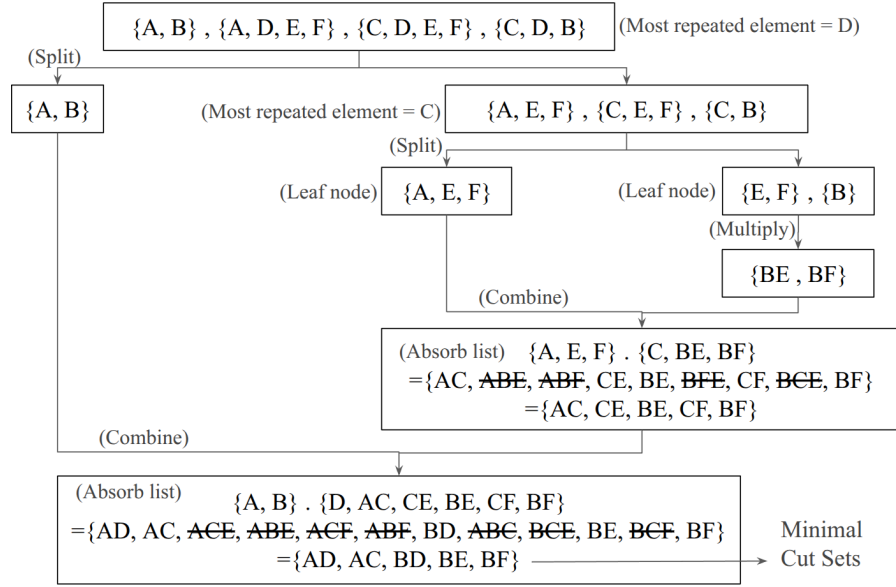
{A, B} , {A, D, E, F} , {C, D, E, F} , {C, D, B} (Most repeated element = D)

(Split)

{A, B}

(Most repeated element = C) {A, E, F} , {C, E, F} , {C, B}

(Split)

(Leaf node) {A, E, F}

(Leaf node) {E, F} , {B}

(Multiply)

{BE , BF}

(Combine)

(Absorb list) {A, E, F} . {C, BE, BF}
={AC, ~~ABE~~, ~~ABF~~, CE, BE, ~~BFE~~, CF, ~~BCE~~, BF}
={AC, CE, BE, CF, BF}

(Combine)

(Absorb list) {A, B} . {D, AC, CE, BE, CF, BF}
={AD, AC, ~~ACE~~, ~~ABE~~, ~~ACF~~, ~~ABF~~, BD, ~~ABC~~, ~~BCE~~, BE, ~~BCF~~, BF}
={AD, AC, BD, BE, BF}

Minimal Cut Sets